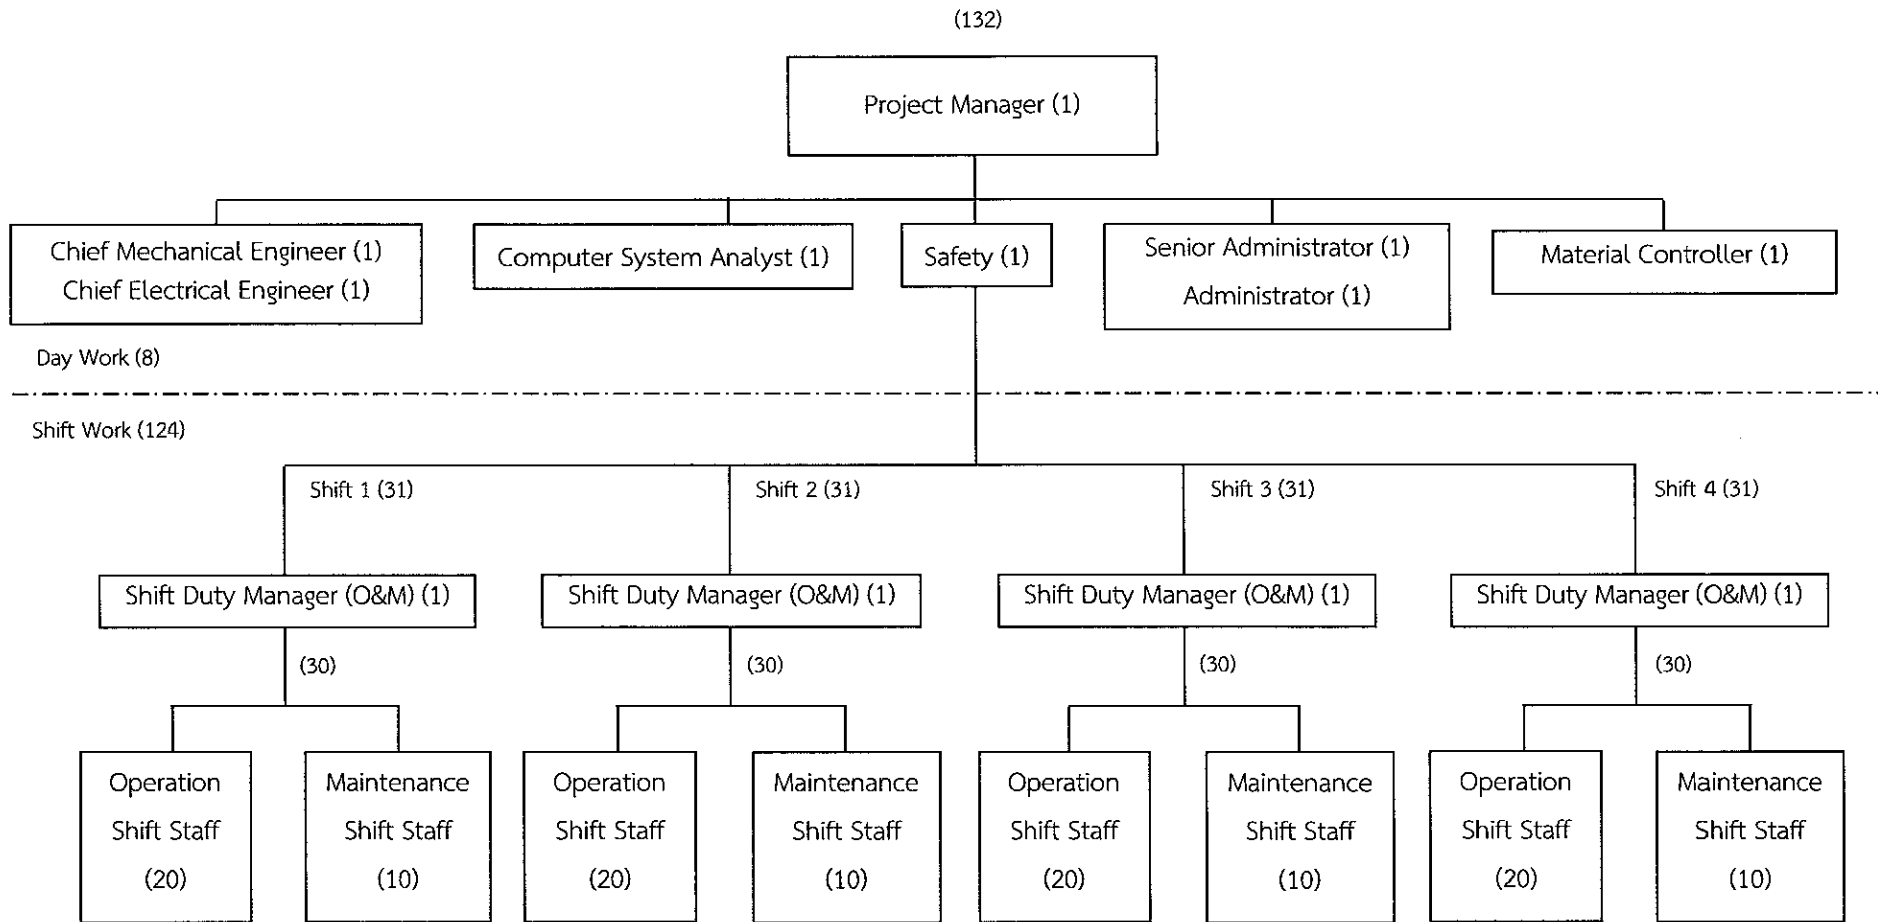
(132)

Project Manager (1)

Chief Mechanical Engineer (1)
Chief Electrical Engineer (1)

Computer System Analyst (1)

Safety (1)

Senior Administrator (1)
Administrator (1)

Material Controller (1)

Day Work (8)

Shift Work (124)

Shift 1 (31)

Shift 2 (31)

Shift 3 (31)

Shift 4 (31)

Shift Duty Manager (O&M) (1)

Shift Duty Manager (O&M) (1)

Shift Duty Manager (O&M) (1)

Shift Duty Manager (O&M) (1)

(30)

(30)

(30)

(30)

Operation Shift Staff (20)

Maintenance Shift Staff (10)

Operation Shift Staff (20)

Maintenance Shift Staff (10)

Operation Shift Staff (20)

Maintenance Shift Staff (10)

Operation Shift Staff (20)

Maintenance Shift Staff (10)